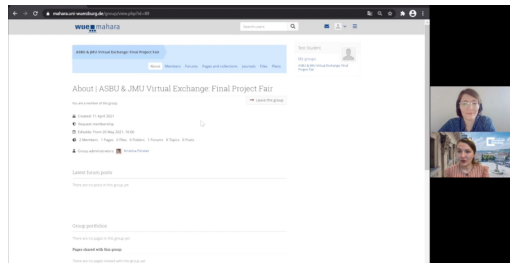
mahara.uni-wuerzburg.de/group/view.php?id=89

wue mahara

Search users

ASBU & JMU Virtual Exchange: Final Project Fair

About Members Forums Pages and collections Journals Files Photo

About | ASBU & JMU Virtual Exchange: Final Project Fair

You are a member of this group.

Leave this group

Created: 11 April 2021

Request membership

Editable: From 20 May 2021 - 8:00

2 Members 1 Pages 0 Files 0 Folders 1 Forums 0 Topics 0 Posts

Group administrators: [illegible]

Latest forum posts

There are no posts in this group yet.

Group portfolios

There are no pages in this group yet.

Pages shared with this group

There are no pages shared with this group yet.

Your groups

ASBU & JMU Virtual Exchange: Final Project Fair